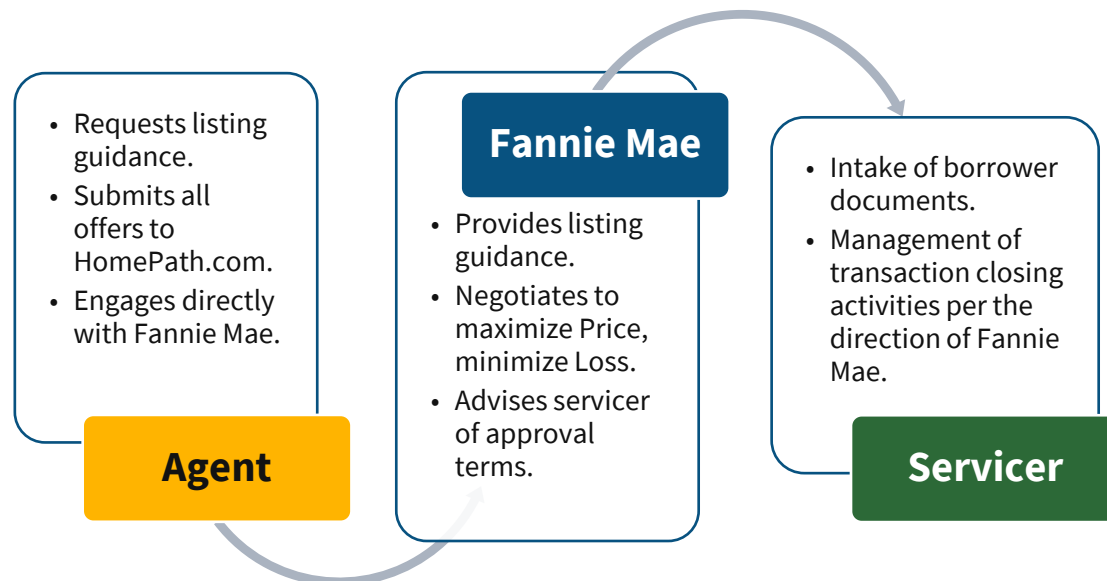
- Requests listing guidance.
- Submits all offers to HomePath.com.
- Engages directly with Fannie Mae.

Agent

Fannie Mae

- Provides listing guidance.
- Negotiates to maximize Price, minimize Loss.
- Advises servicer of approval terms.

- Intake of borrower documents.
- Management of transaction closing activities per the direction of Fannie Mae.

Servicer